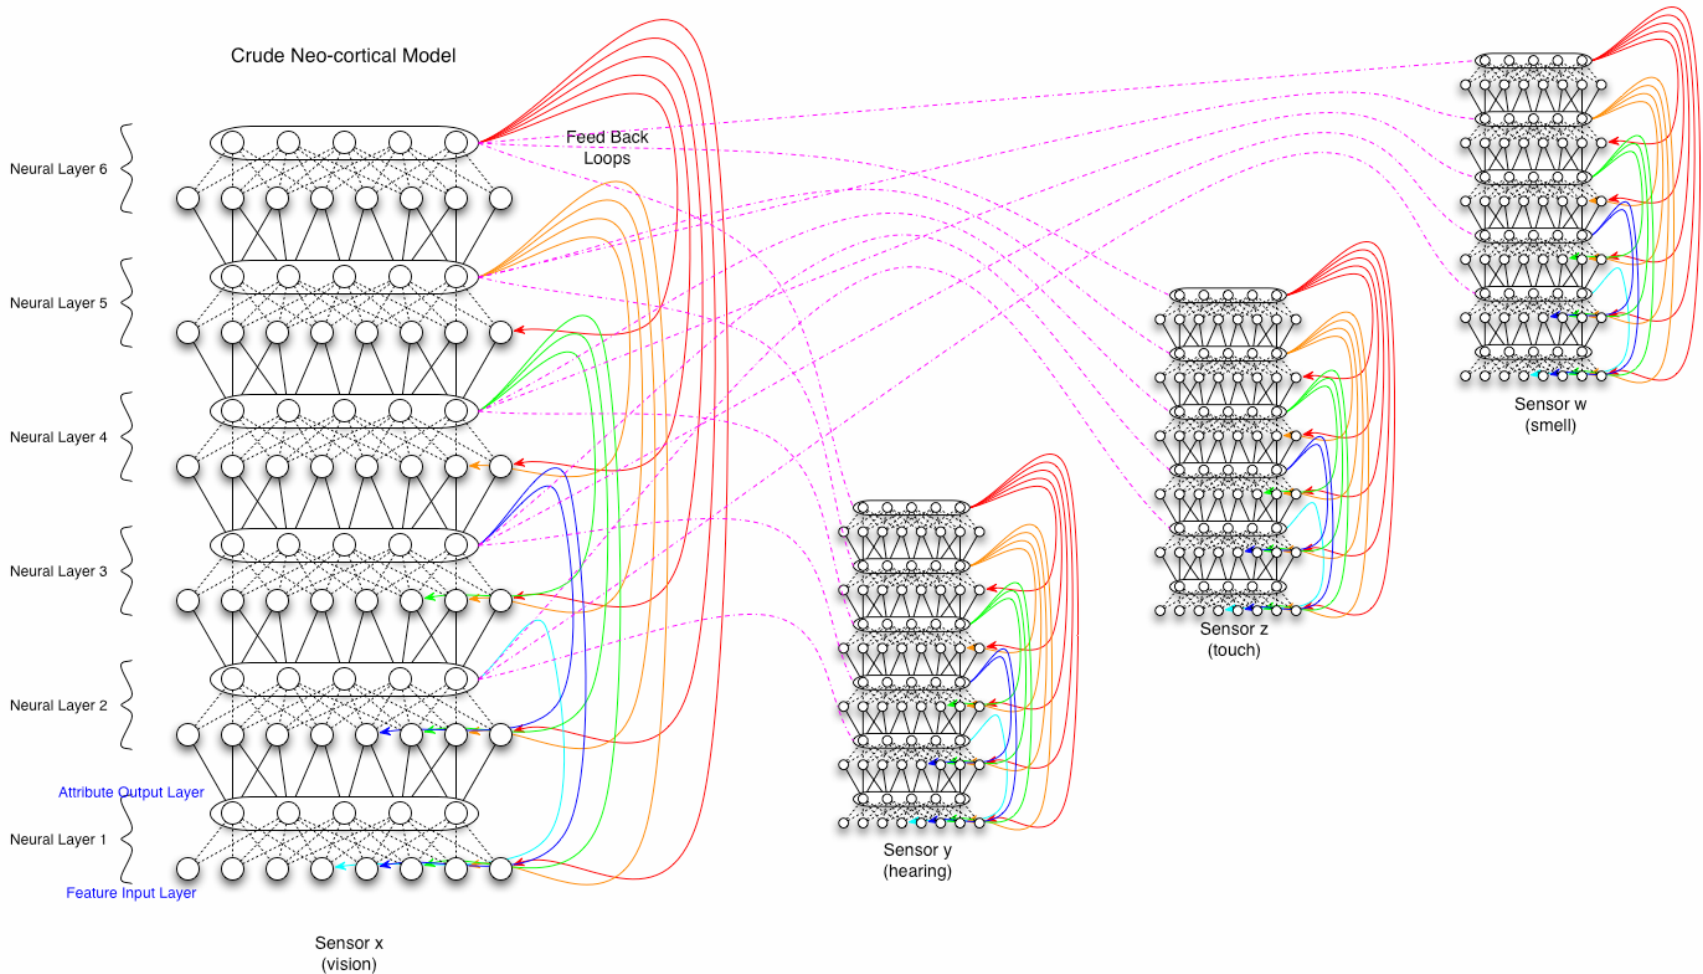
Crude Neo-cortical Model

Feed Back Loops

Neural Layer 6

Neural Layer 5

Neural Layer 4

Neural Layer 3

Neural Layer 2

Attribute Output Layer

Neural Layer 1

Feature Input Layer

Sensor x
(vision)

Sensor y
(hearing)

Sensor z
(touch)

Sensor w
(smell)